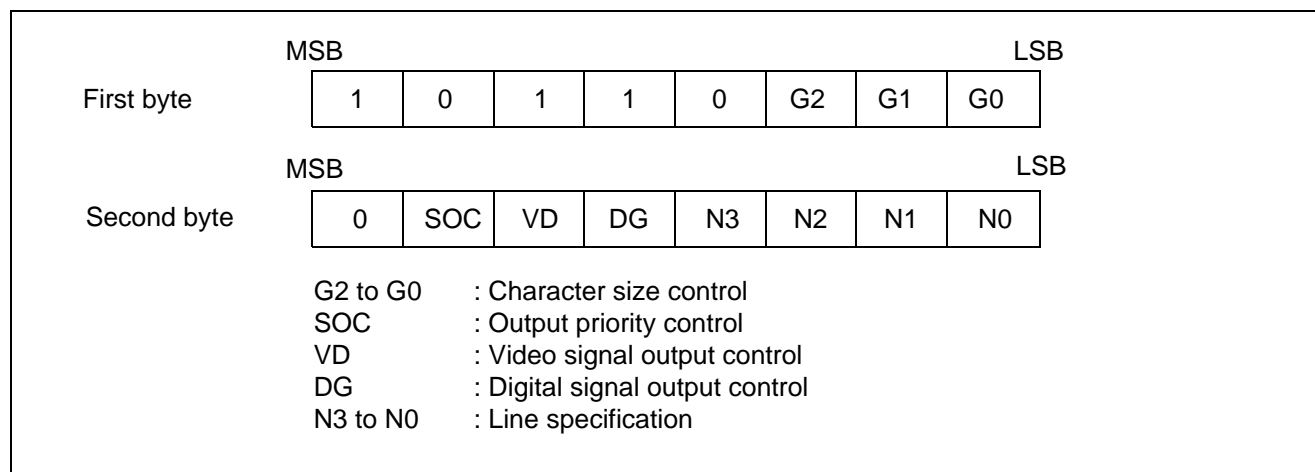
MSB LSB

First byte

| 1 | 0 | 1 | 1 | 0 | G2 | G1 | G0 |
|---|---|---|---|---|---|---|---|

MSB LSB

Second byte

| 0 | SOC | VD | DG | N3 | N2 | N1 | N0 |
|---|---|---|---|---|---|---|---|

G2 to G0 : Character size control
SOC : Output priority control
VD : Video signal output control
DG : Digital signal output control
N3 to N0 : Line specification